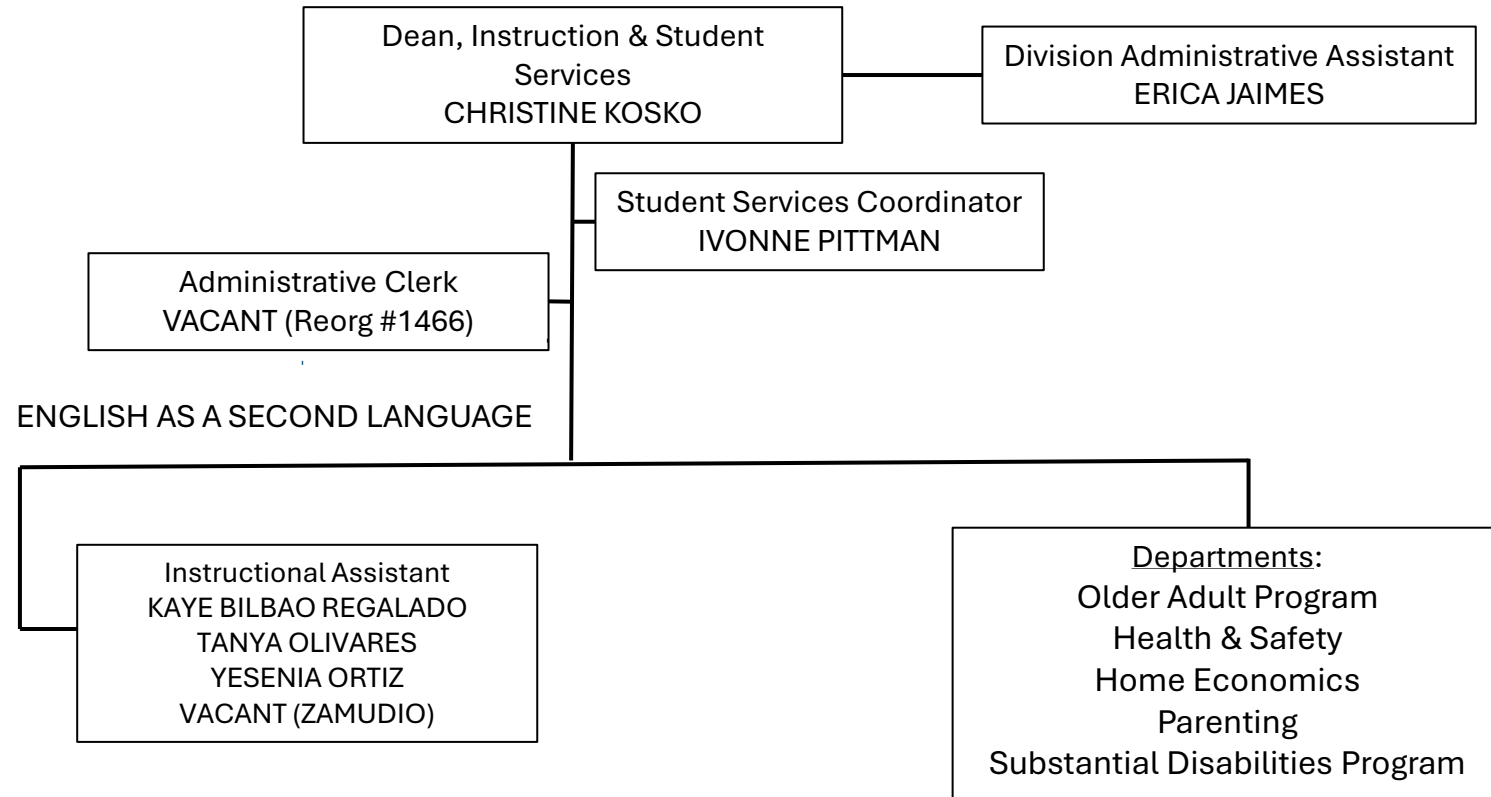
Dean, Instruction & Student Services
CHRISTINE KOSKO

Division Administrative Assistant
ERICA JAIMES

Student Services Coordinator
IVONNE PITTMAN

Administrative Clerk
VACANT (Reorg #1466)

ENGLISH AS A SECOND LANGUAGE

Instructional Assistant
KAYE BILBAO REGALADO
TANYA OLIVARES
YESENIA ORTIZ
VACANT (ZAMUDIO)

Departments:
Older Adult Program
Health & Safety
Home Economics
Parenting
Substantial Disabilities Program